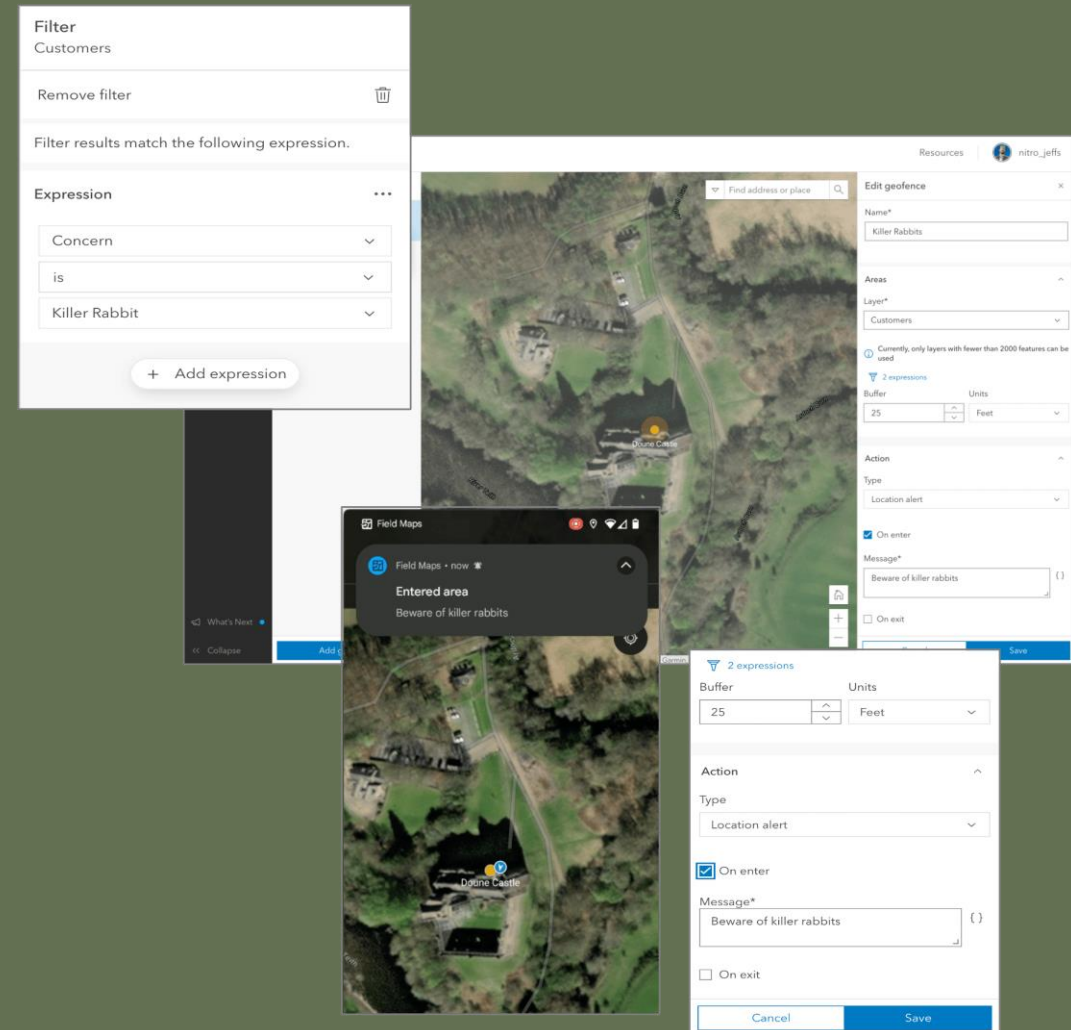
Filter
Customers

Remove filter

Filter results match the following expression.

Expression ...

Concern

is

Killer Rabbit

+ Add expression

Resources nitro_jeffs

Find address or place

Edit geofence

Name*

Killer Rabbits

Areas

Layer*

Customers

Currently, only layers with fewer than 2000 features can be used

2 expressions

Buffer Units

25 Feet

Action

Type

Location alert

On enter

Message*

Beware of killer rabbits

On exit

Save

Doune Castle

What's Next

Collapse

Add

Field Maps

Field Maps • now

Entered area

Beware of killer rabbits

Doune Castle

2 expressions

Buffer Units

25 Feet

Action

Type

Location alert

On enter

Message*

Beware of killer rabbits

{ }

On exit

Cancel Save